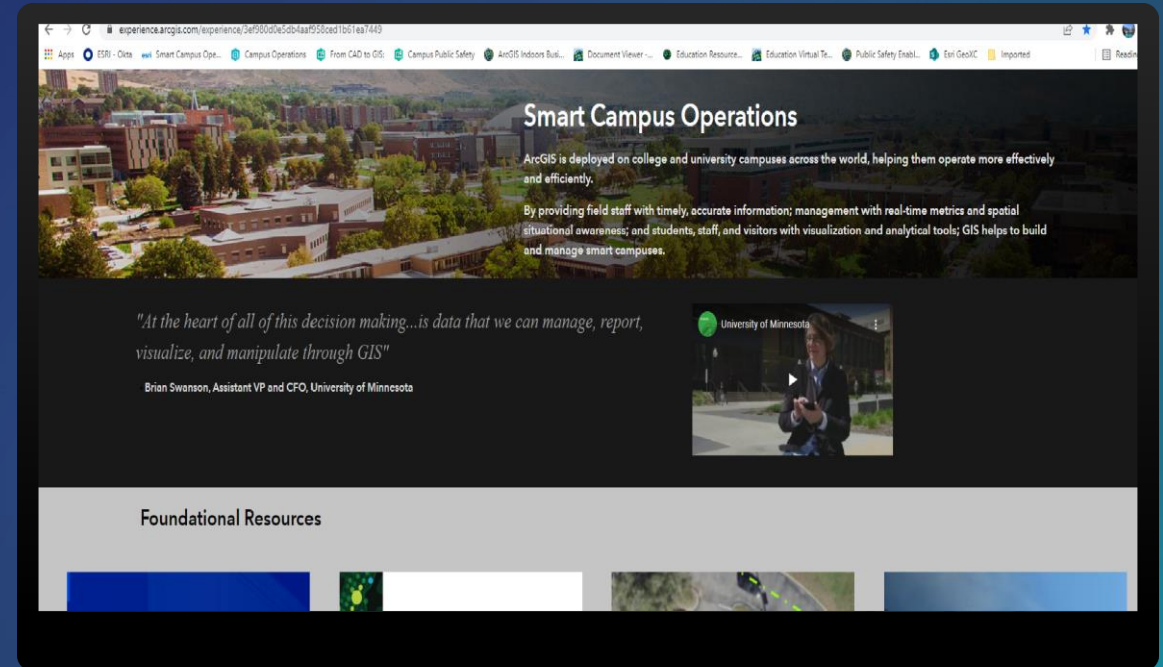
experience.arcgis.com/experience/3ef980d0e5db4aaf958ced1b61ea7449

Apps ESRI - Okta Smart Campus Ope... Campus Operations From CAD to GIS: Campus Public Safety ArcGIS Indoors Busi... Document Viewer -... Education Resource... Education Virtual Te... Public Safety Enabl... Esri GeoXC Imported Readi

Smart Campus Operations

ArcGIS is deployed on college and university campuses across the world, helping them operate more effectively and efficiently.

By providing field staff with timely, accurate information; management with real-time metrics and spatial situational awareness; and students, staff, and visitors with visualization and analytical tools; GIS helps to build and manage smart campuses.

"At the heart of all of this decision making...is data that we can manage, report, visualize, and manipulate through GIS"

Brian Swanson, Assistant VP and CFO, University of Minnesota

University of Minnesota

Foundational Resources